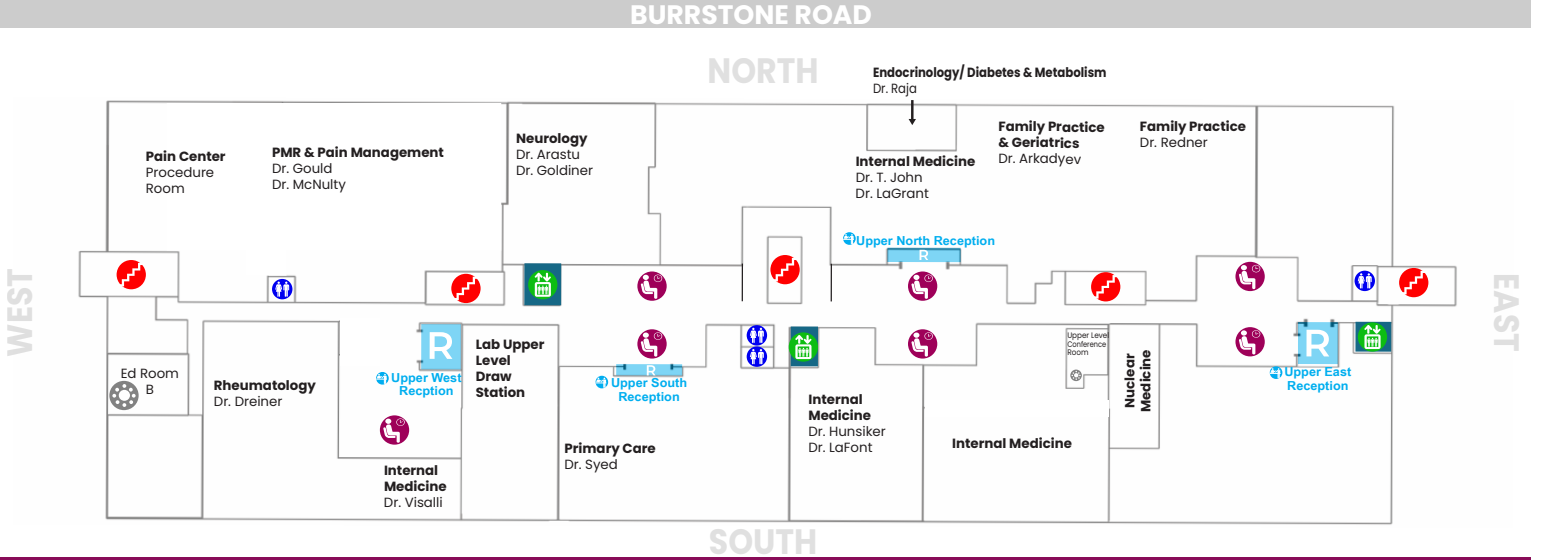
BURRSTONE ROAD

NORTH

WEST

EAST

SOUTH

Endocrinology/ Diabetes & Metabolism
Dr. Raja

Pain Center
Procedure
Room

PMR & Pain Management
Dr. Gould
Dr. McNulty

Neurology
Dr. Arastu
Dr. Goldiner

Internal Medicine
Dr. T. John
Dr. LaGrant

Family Practice & Geriatrics
Dr. Arkadyev

Family Practice
Dr. Redner

Upper North Reception

R

Ed Room B

Rheumatology
Dr. Dreiner

R

Upper West Recption

Lab Upper Level Draw Station

R

Upper South Reception

Internal Medicine
Dr. Visalli

Primary Care
Dr. Syed

Internal Medicine
Dr. Hunsiker
Dr. LaFont

Internal Medicine

Upper Level Conference Room

Nuclear Medicine

R

Upper East Reception